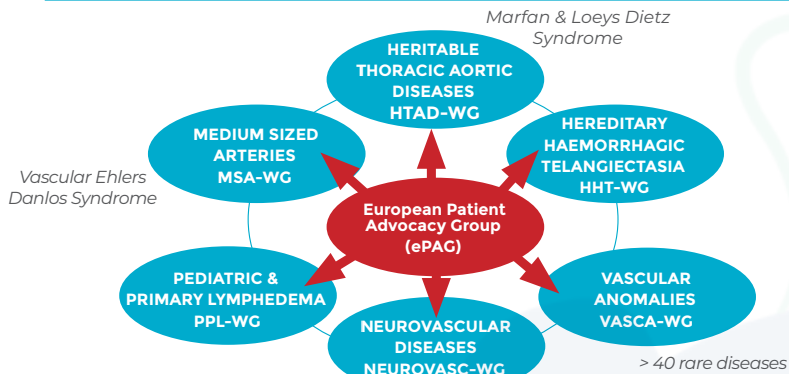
Marfan & Loeys Dietz Syndrome

HERITABLE THORACIC AORTIC DISEASES HTAD-WG

MEDIUM SIZED ARTERIES MSA-WG

HEREDITARY HAEMORRHAGIC TELANGIECTASIA HHT-WG

Vascular Ehlers Danlos Syndrome

European Patient Advocacy Group (ePAG)

PEDIATRIC & PRIMARY LYMPHEDEMA PPL-WG

VASCULAR ANOMALIES VASCA-WG

NEUROVASCULAR DISEASES NEUROVASC-WG

> 40 rare diseases